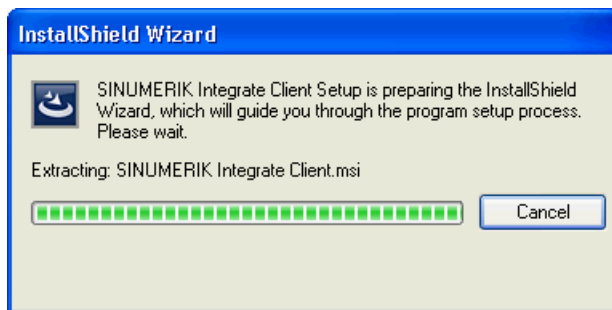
InstallShield Wizard

SINUMERIK Integrate Client Setup is preparing the InstallShield Wizard, which will guide you through the program setup process. Please wait.

Extracting: SINUMERIK Integrate Client.msi

Cancel